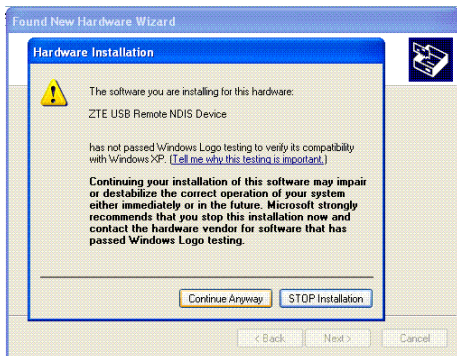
Found New Hardware Wizard

Hardware Installation

The software you are installing for this hardware:

ZTE USB Remote NDIS Device

has not passed Windows Logo testing to verify its compatibility with Windows XP. (Tell me why this testing is important.)

Continuing your installation of this software may impair or destabilize the correct operation of your system either immediately or in the future. Microsoft strongly recommends that you stop this installation now and contact the hardware vendor for software that has passed Windows Logo testing.

Continue Anyway

STOP Installation

< Back

Next >

Cancel